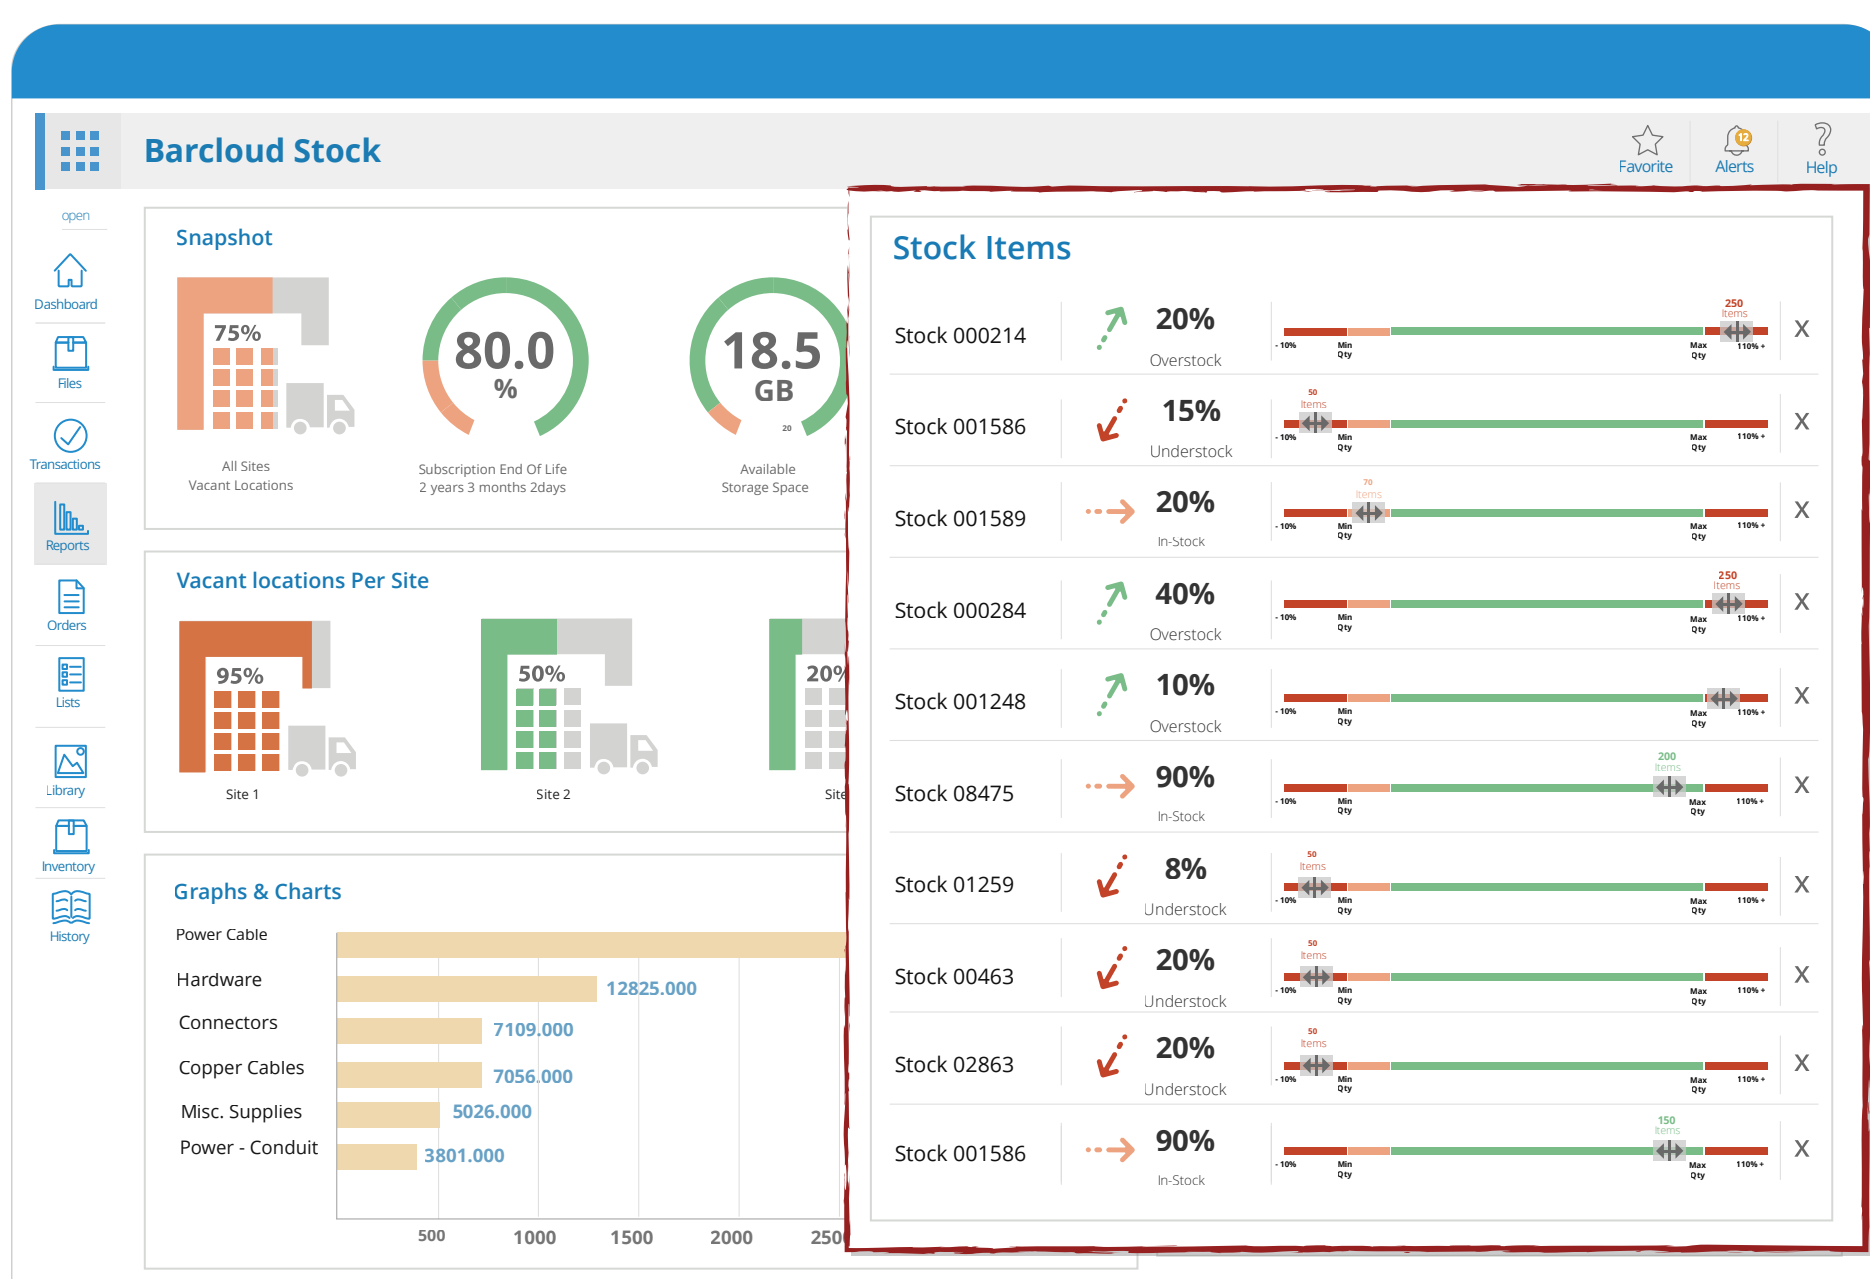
Barcloud Stock

Favorite
12
Alerts
Help

open
Dashboard
Files
Transactions
Reports
Orders
Lists
Library
Inventory
History

Snapshot

75%
All Sites
Vacant Locations

80.0
%
Subscription End Of Life
2 years 3 months 2days

18.5
GB
20
Available
Storage Space

Vacant locations Per Site

95%
Site 1

50%
Site 2

20%
Site

Graphs & Charts

| Category | Value |
|---|---|
| Power Cable | |
| Hardware | 12825.000 |
| Connectors | 7109.000 |
| Copper Cables | 7056.000 |
| Misc. Supplies | 5026.000 |
| Power - Conduit | 3801.000 |

500 1000 1500 2000 250

Stock Items

| Item | Percent | Status | Quantity | |
|---|---|---|---|---|
| Stock 000214 | 20% | Overstock | 250 Items | X |
| Stock 001586 | 15% | Understock | 50 Items | X |
| Stock 001589 | 20% | In-Stock | 70 Items | X |
| Stock 000284 | 40% | Overstock | 250 Items | X |
| Stock 001248 | 10% | Overstock | | X |
| Stock 08475 | 90% | In-Stock | 200 Items | X |
| Stock 01259 | 8% | Understock | 50 Items | X |
| Stock 00463 | 20% | Understock | 50 Items | X |
| Stock 02863 | 20% | Understock | 50 Items | X |
| Stock 001586 | 90% | In-Stock | 150 Items | X |

- 10%
Min Qty
Max Qty
110% +